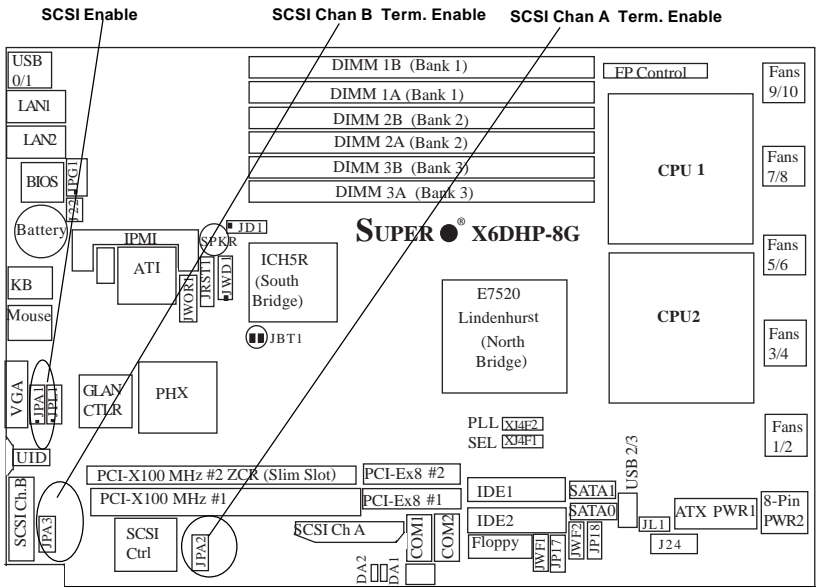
SCSI Enable
SCSI Chan B Term. Enable
SCSI Chan A Term. Enable

USB 0/1
LAN1
LAN2
BIOS
JPG1
J23
Battery
KB
Mouse
VGA
JPA1
JPL1
UID
SCSI Ch.B
JPA3
DIMM 1B (Bank 1)
DIMM 1A (Bank 1)
DIMM 2B (Bank 2)
DIMM 2A (Bank 2)
DIMM 3B (Bank 3)
DIMM 3A (Bank 3)
FP Control
Fans 9/10
Fans 7/8
Fans 5/6
Fans 3/4
Fans 1/2
CPU 1
CPU2
IPMI
ATI
SPKR
JD1
JWOR1
JRST1
JWD
ICH5R (South Bridge)
JBT1
SUPER X6DHP-8G
E7520 Lindenhurst (North Bridge)
GLAN CTLR
PHX
PLL
SEL
XJ4F2
XJ4F1
PCI-X100 MHz #2 ZCR (Slim Slot)
PCI-X100 MHz #1
PCI-Ex8 #2
PCI-Ex8 #1
SCSI Ctrl
JPA2
SCSI Ch A
COM1
COM2
DA2
DA1
IDE1
IDE2
Floppy
JWF1
JP17
JWF2
JP18
SATA1
SATA0
USB 2/3
JL1
J24
ATX PWR1
8-Pin PWR2